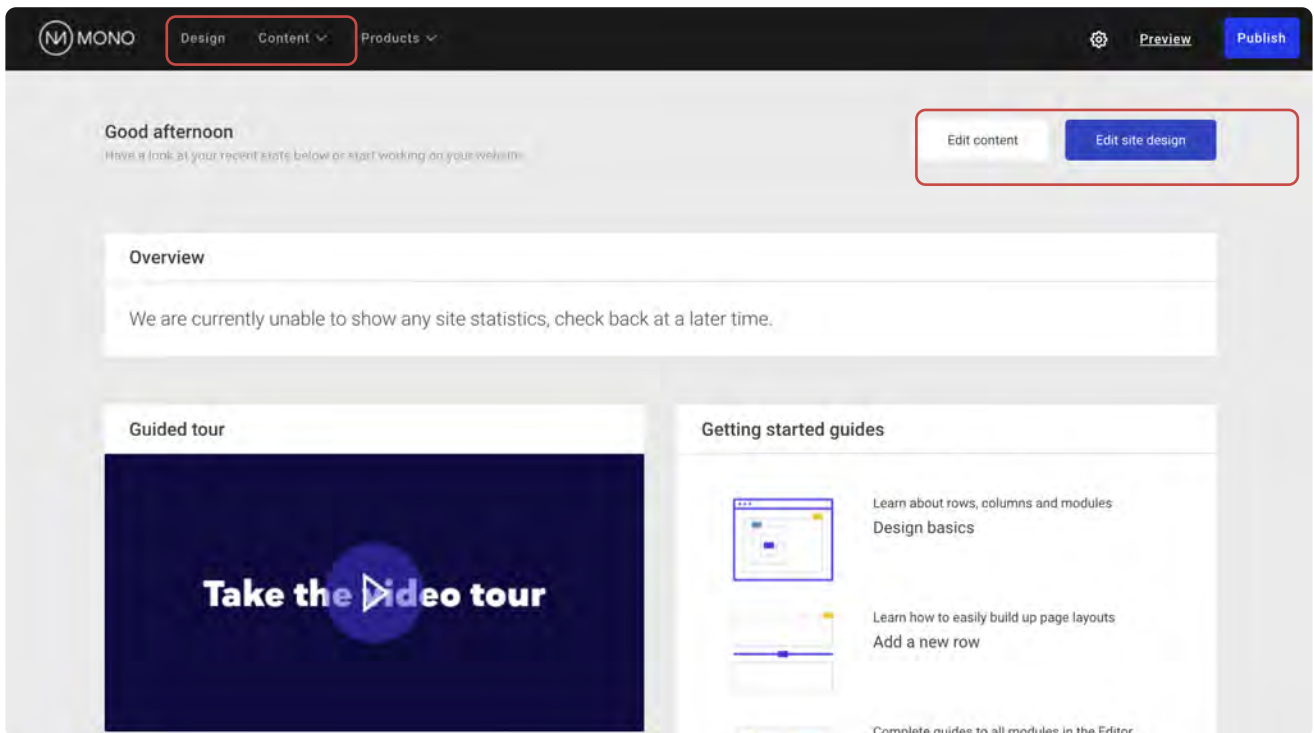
MONO Design Content Products Preview Publish

Good afternoon
Have a look at your recent stats below or start working on your website.

Edit content Edit site design

Overview

We are currently unable to show any site statistics, check back at a later time.

Guided tour

Take the video tour

Getting started guides

Learn about rows, columns and modules
Design basics

Learn how to easily build up page layouts
Add a new row

Complete guides to all modules in the Editor